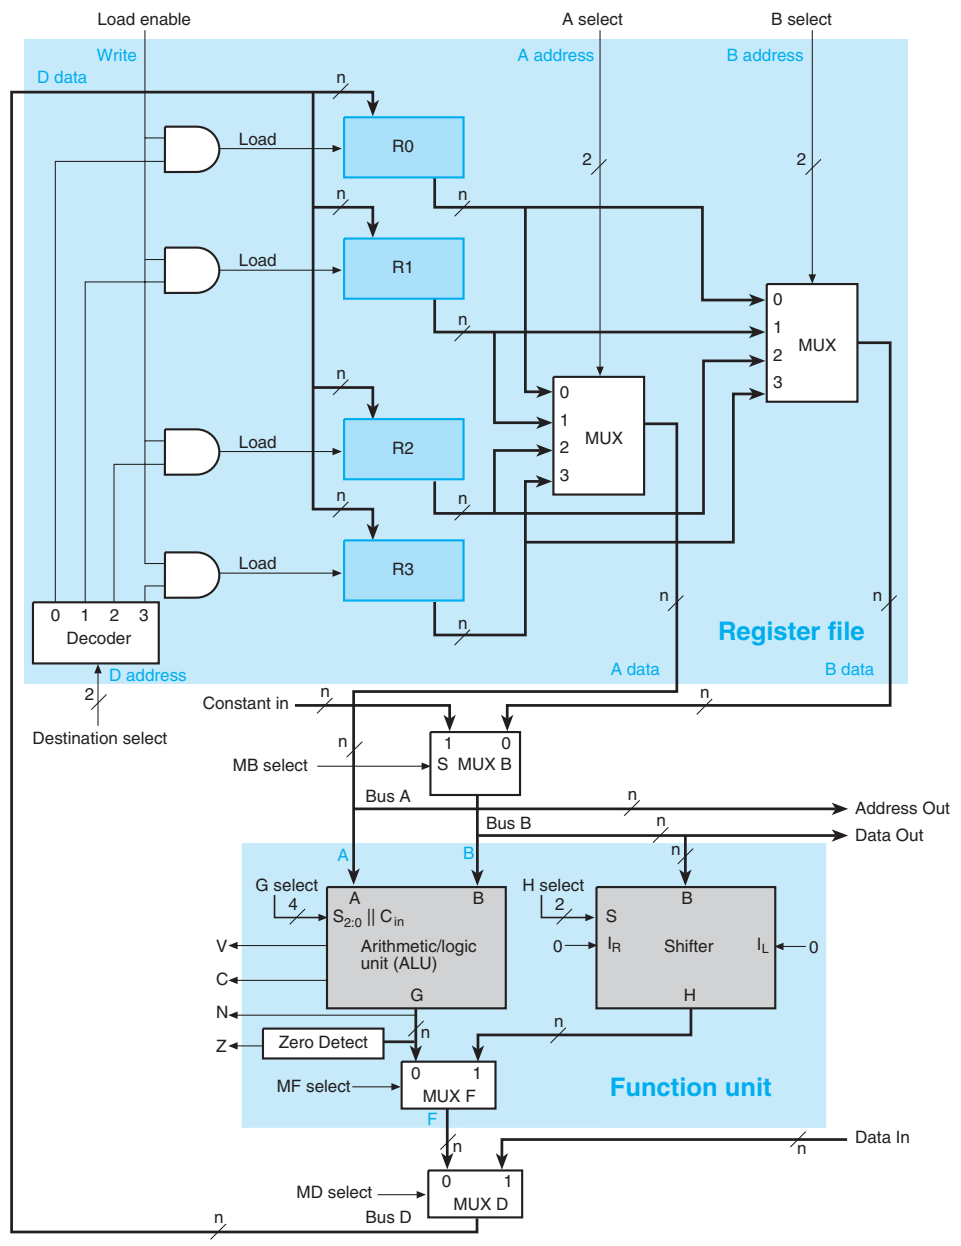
Load enable
A select
B select
Write
A address
B address
D data
n
Load
R0
2
2
n
n
Load
R1
0
1
MUX
2
n
3
n
0
1
MUX
Load
R2
2
3
n
n
Load
R3
n
n
n
0 1 2 3
Decoder
Register file
D address
A data
B data
2
Constant in
n
n
Destination select
n
1 0
MB select
S MUX B
Bus A
n
Address Out
Bus B
n
Data Out
A
B
n
G select
A
B
H select
B
4
$S_{2:0} \parallel C_{in}$
2
S
V
Arithmetic/logic unit (ALU)
0
$I_R$
Shifter
$I_L$
0
C
G
H
N
n
n
Z
Zero Detect
0 1
MF select
MUX F
Function unit
F
n
Data In
n
0 1
MD select
MUX D
Bus D
n